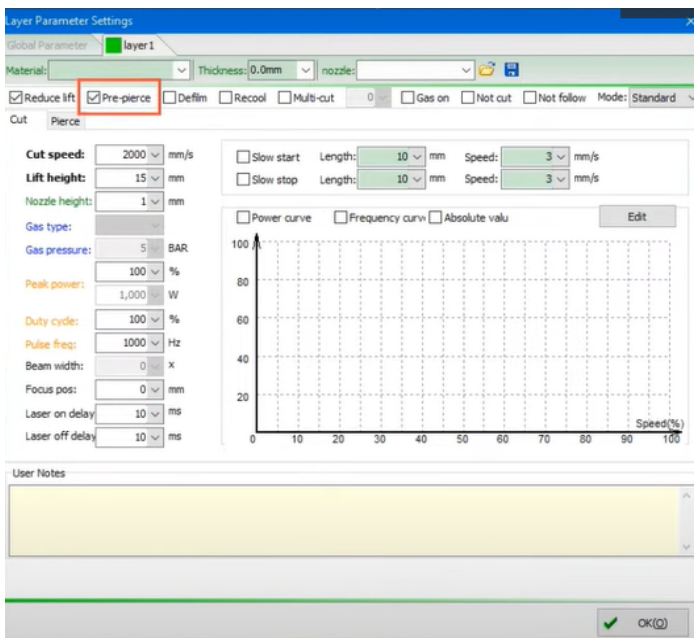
Layer Parameter Settings

Global Parameter | layer1

Material: Thickness: 0.0mm nozzle:

Reduce lift | Pre-pierce | Defilm | Recool | Multi-cut | 0 | Gas on | Not cut | Not follow | Mode: Standard

Cut | Pierce

Cut speed: 2000 mm/s
Lift height: 15 mm
Nozzle height: 1 mm
Gas type:
Gas pressure: 5 BAR
Peak power: 100 %
1,000 W
Duty cycle: 100 %
Pulse freq: 1000 Hz
Beam width: 0 x
Focus pos: 0 mm
Laser on delay 10 ms
Laser off delay 10 ms

Slow start Length: 10 mm Speed: 3 mm/s
Slow stop Length: 10 mm Speed: 3 mm/s

Power curve | Frequency curve | Absolute valu | Edit

100
80
60
40
20
0 10 20 30 40 50 60 70 80 90 100
Speed(%)

User Notes

OK(O)